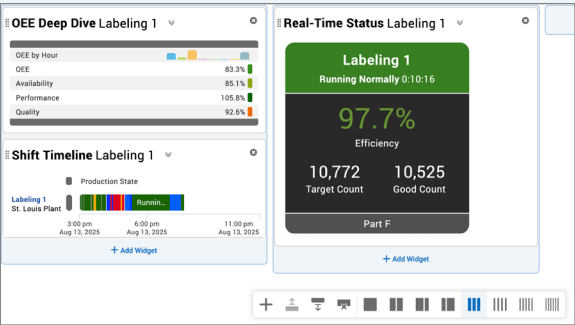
OEE Deep Dive Labeling 1

| OEE by Hour | |
|---|---|
| OEE | 83.3% |
| Availability | 85.1% |
| Performance | 105.8% |
| Quality | 92.6% |

Shift Timeline Labeling 1

Production State

Labeling 1
St. Louis Plant

Runnin...

3:00 pm
Aug 13, 2025

6:00 pm
Aug 13, 2025

11:00 pm
Aug 13, 2025

+ Add Widget

Real-Time Status Labeling 1

Labeling 1
Running Normally 0:10:16

97.7%
Efficiency

10,772
Target Count

10,525
Good Count

Part F

+ Add Widget